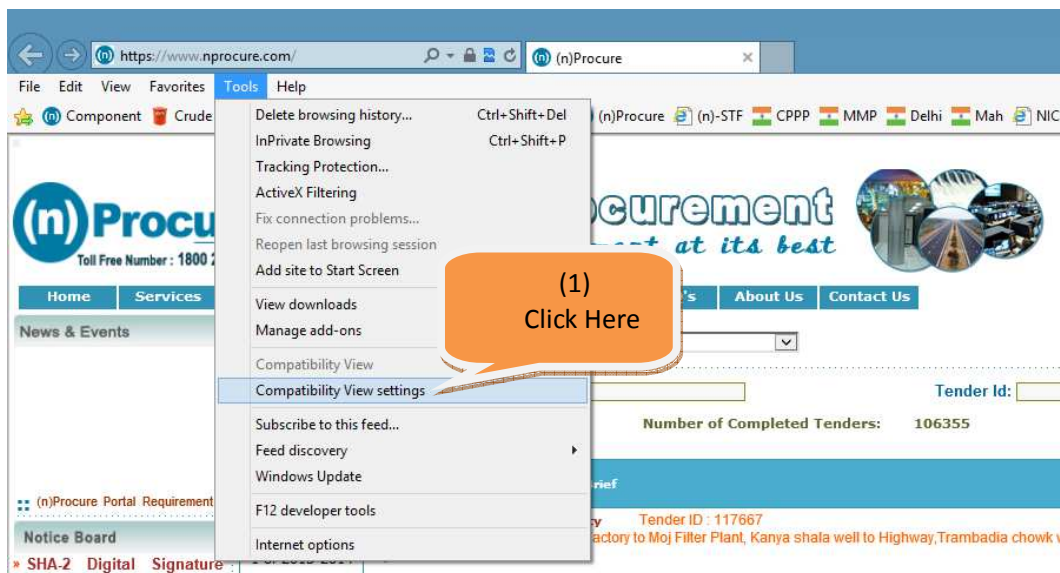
https://www.nprocure.com/
(n)Procure

File Edit View Favorites Tools Help

Component Crude (n)Procure (n)-STF CPPP MMP Delhi Mah NIC

Delete browsing history... Ctrl+Shift+Del
InPrivate Browsing Ctrl+Shift+P
Tracking Protection...
ActiveX Filtering
Fix connection problems...
Reopen last browsing session
Add site to Start Screen
View downloads
Manage add-ons
Compatibility View
Compatibility View settings
Subscribe to this feed...
Feed discovery
Windows Update
F12 developer tools
Internet options

(1)
Click Here

(n)Procu
Toll Free Number : 1800 2
ocurement
at its best

Home Services About Us Contact Us

News & Events

Tender Id:

Number of Completed Tenders: 106355

:: (n)Procure Portal Requirement
Notice Board
» SHA-2 Digital Signature

Tender ID : 117667
actory to Moj Filter Plant, Kanya shala well to Highway,Trambadia chowk